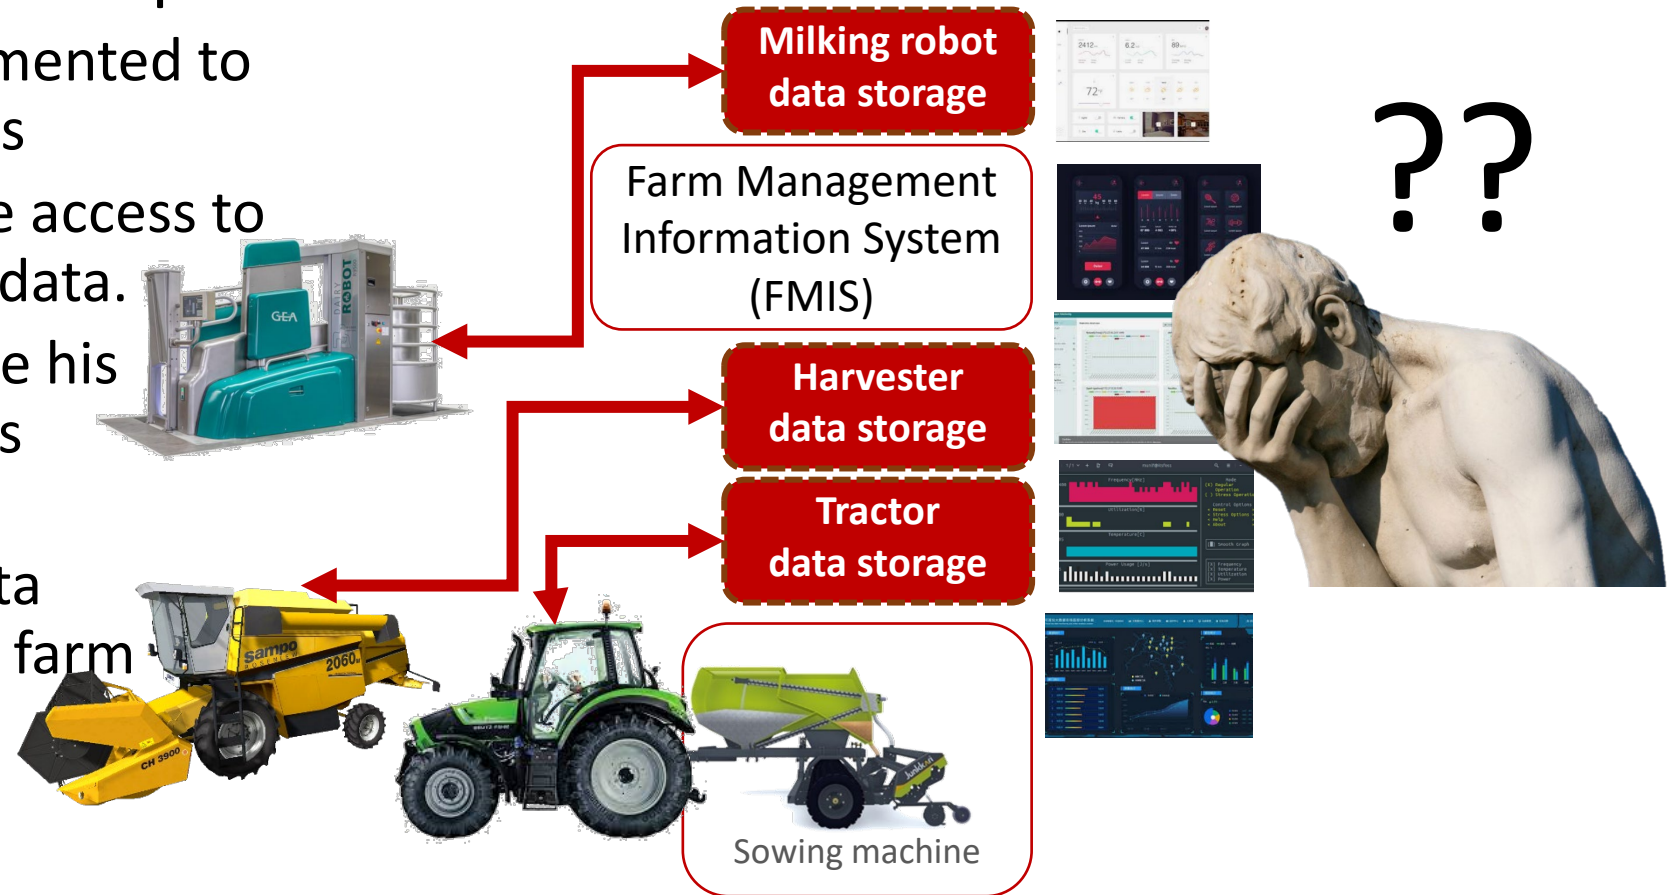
mented to
s
e access to
data.
e his
s
ta
farm

Milking robot data storage

Farm Management Information System (FMIS)

Harvester data storage

Tractor data storage

Sowing machine

??

GEA
ROBOT
sampo
2060
CH 3900